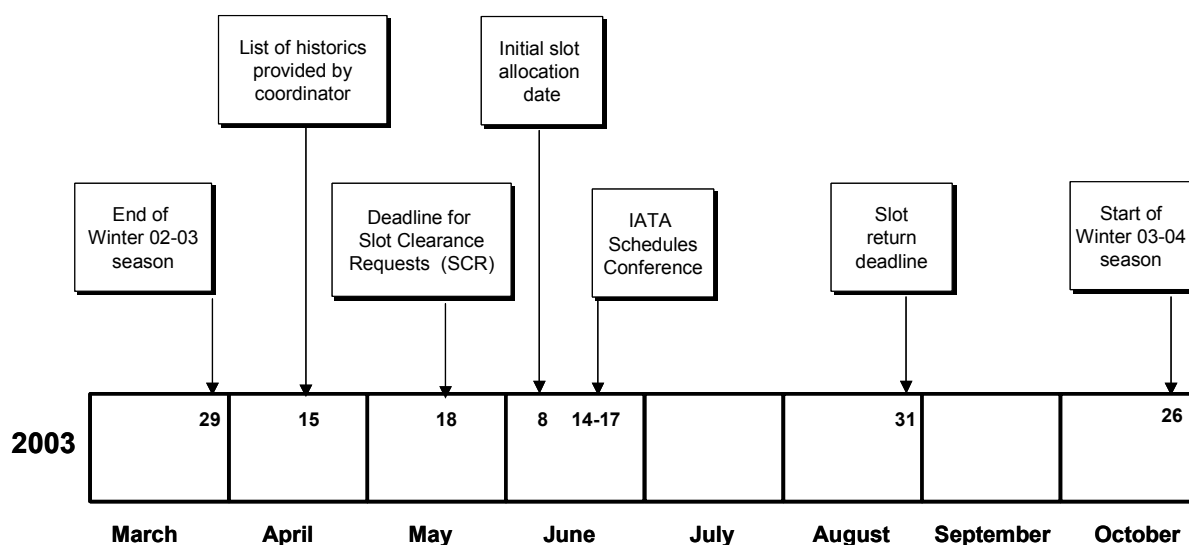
List of historics provided by coordinator

Initial slot allocation date

End of Winter 02-03 season

Deadline for Slot Clearance Requests (SCR)

IATA Schedules Conference

Slot return deadline

Start of Winter 03-04 season

2003

29

15

18

8

14-17

31

26

March

April

May

June

July

August

September

October